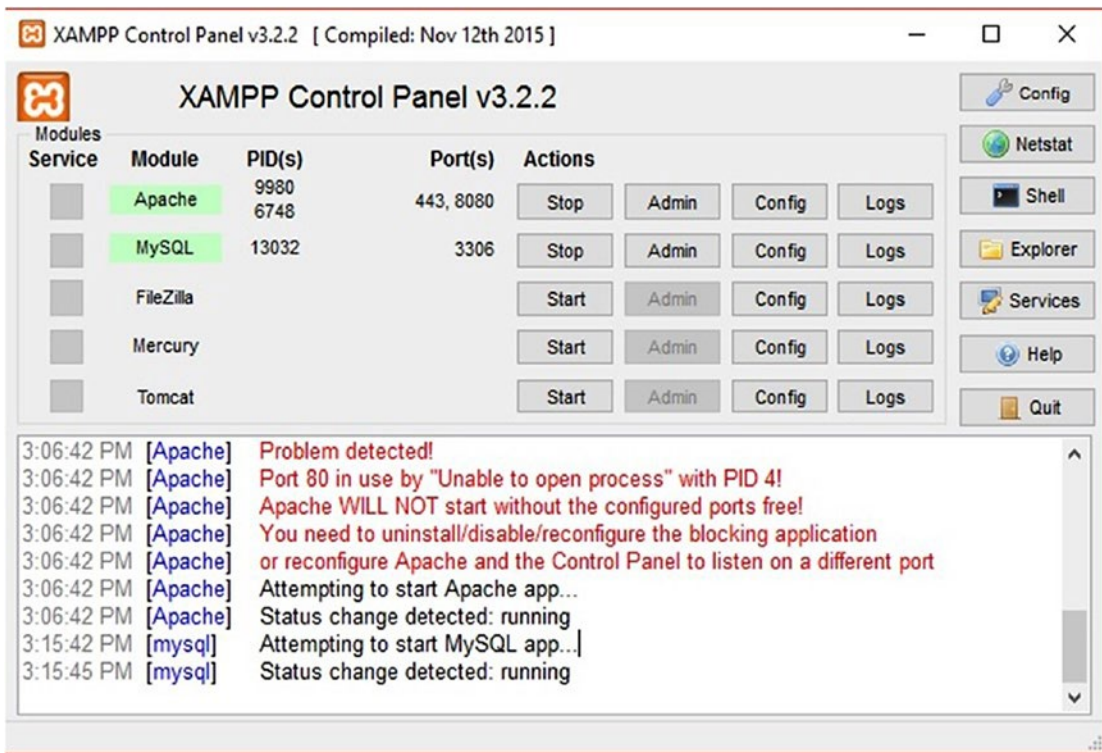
XAMPP Control Panel v3.2.2 [ Compiled: Nov 12th 2015 ]

XAMPP Control Panel v3.2.2

Config
Netstat
Shell
Explorer
Services
Help
Quit

Modules

| Service | Module | PID(s) | Port(s) | Actions | | | |
|---|---|---|---|---|---|---|---|
| | Apache | 9980 6748 | 443, 8080 | Stop | Admin | Config | Logs |
| | MySQL | 13032 | 3306 | Stop | Admin | Config | Logs |
| | FileZilla | | | Start | Admin | Config | Logs |
| | Mercury | | | Start | Admin | Config | Logs |
| | Tomcat | | | Start | Admin | Config | Logs |

3:06:42 PM [Apache] Problem detected!
3:06:42 PM [Apache] Port 80 in use by "Unable to open process" with PID 4!
3:06:42 PM [Apache] Apache WILL NOT start without the configured ports free!
3:06:42 PM [Apache] You need to uninstall/disable/reconfigure the blocking application
3:06:42 PM [Apache] or reconfigure Apache and the Control Panel to listen on a different port
3:06:42 PM [Apache] Attempting to start Apache app...
3:06:42 PM [Apache] Status change detected: running
3:15:42 PM [mysql] Attempting to start MySQL app...
3:15:45 PM [mysql] Status change detected: running